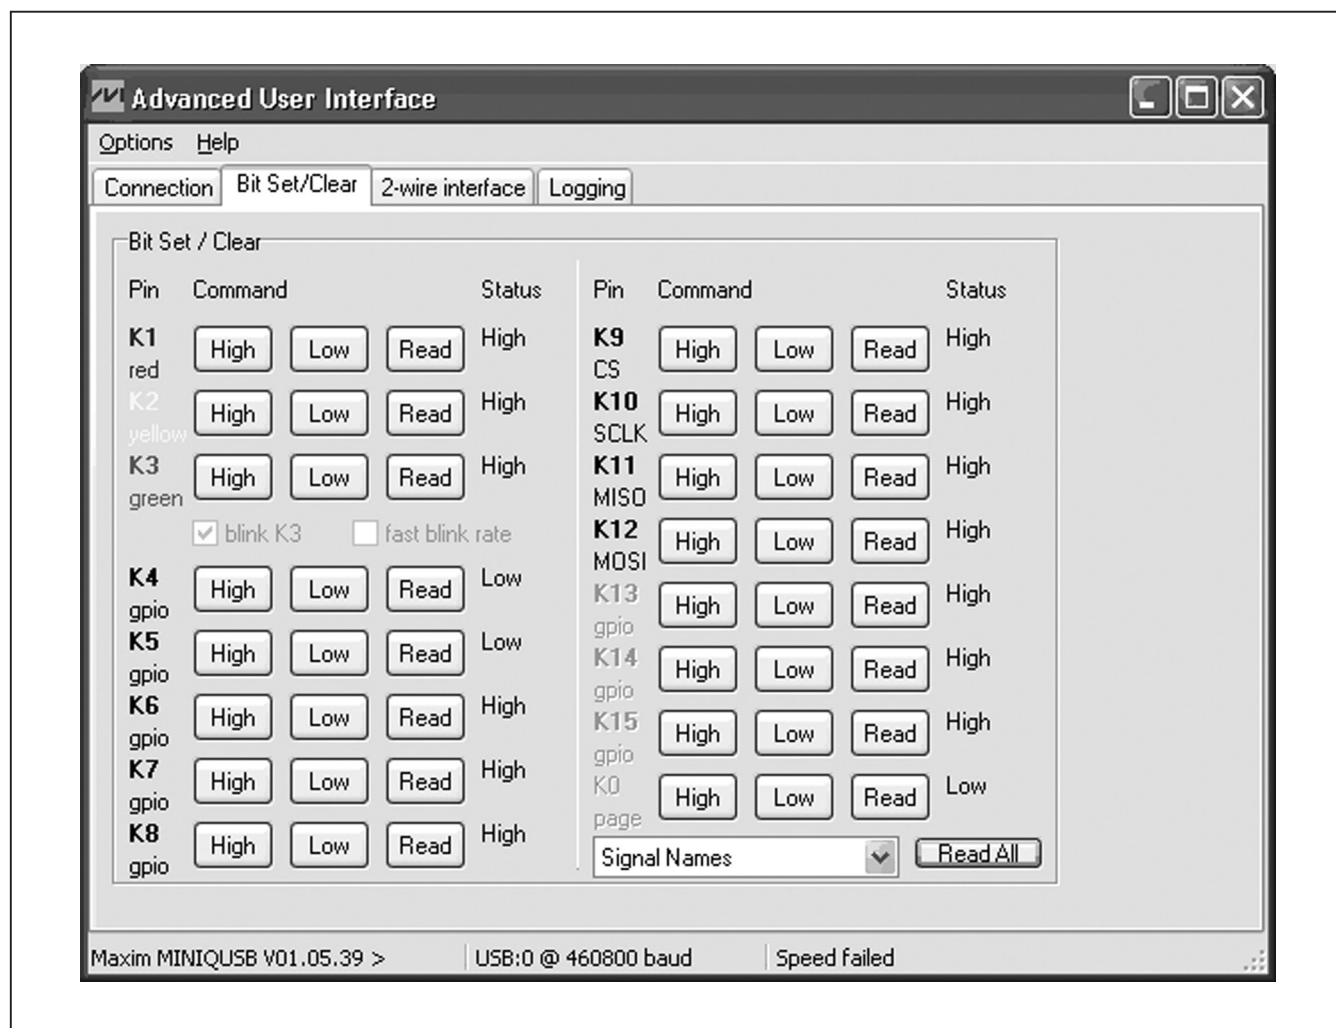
Advanced User Interface

Options Help

Connection | Bit Set/Clear | 2-wire interface | Logging

Bit Set / Clear

| Pin | Command | | | Status |
|---|---|---|---|---|
| K1 red | High | Low | Read | High |
| K2 yellow | High | Low | Read | High |
| K3 green | High | Low | Read | High |

blink K3 fast blink rate

| Pin | Command | | | Status |
|---|---|---|---|---|
| K4 gpio | High | Low | Read | Low |
| K5 gpio | High | Low | Read | Low |
| K6 gpio | High | Low | Read | High |
| K7 gpio | High | Low | Read | High |
| K8 gpio | High | Low | Read | High |

| Pin | Command | | | Status |
|---|---|---|---|---|
| K9 CS | High | Low | Read | High |
| K10 SCLK | High | Low | Read | High |
| K11 MISO | High | Low | Read | High |
| K12 MOSI | High | Low | Read | High |
| K13 gpio | High | Low | Read | High |
| K14 gpio | High | Low | Read | High |
| K15 gpio | High | Low | Read | High |
| K0 page | High | Low | Read | Low |

Signal Names Read All

Maxim MINIQUSB V01.05.39 > | USB:0 @ 460800 baud | Speed failed